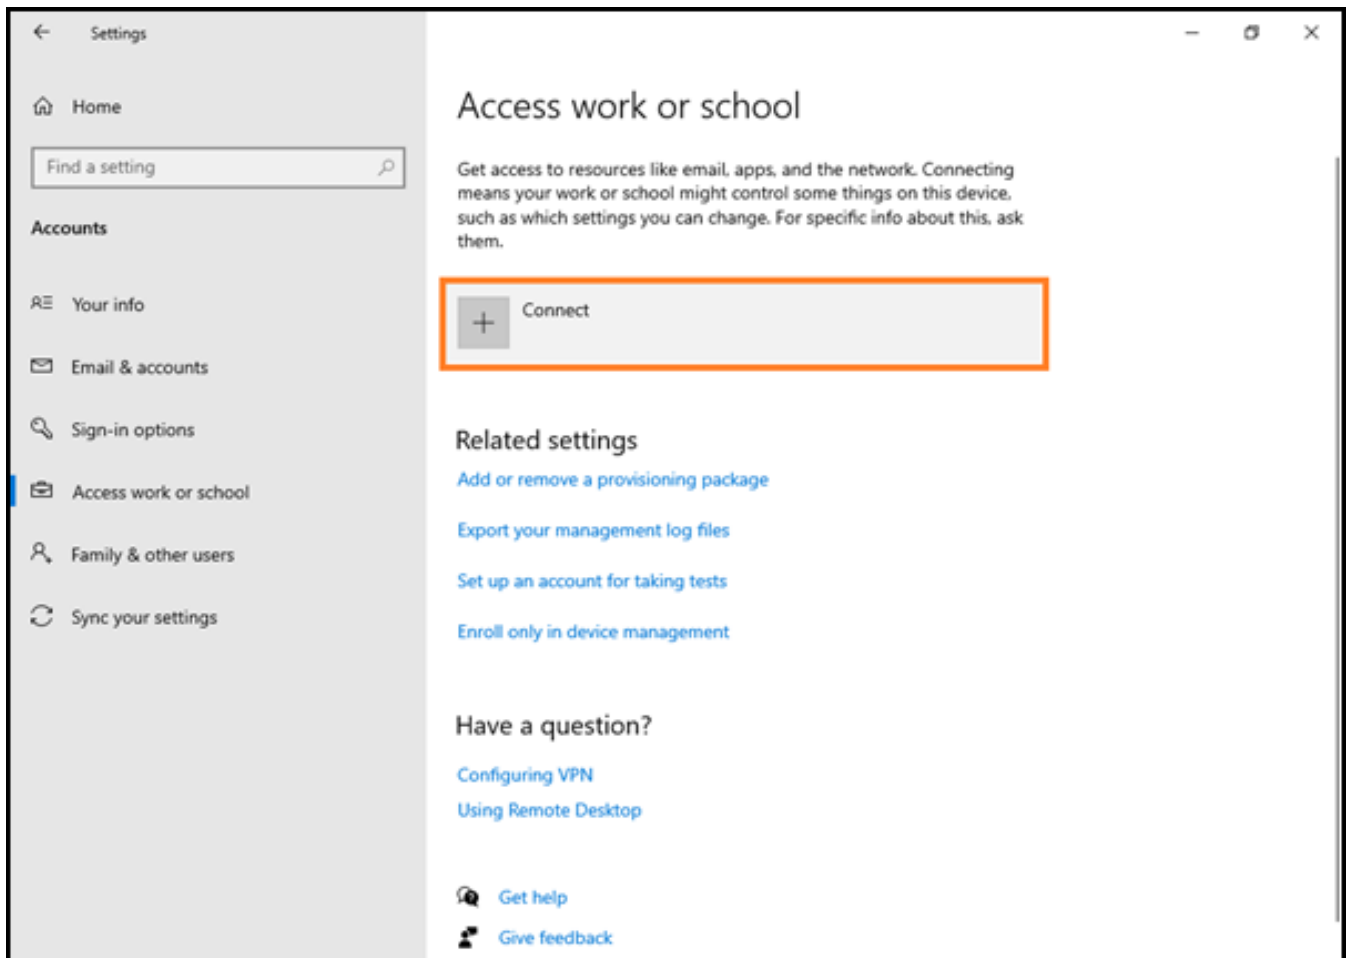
Settings

Home

Find a setting

Accounts

Your info

Email & accounts

Sign-in options

Access work or school

Family & other users

Sync your settings

Access work or school

Get access to resources like email, apps, and the network. Connecting means your work or school might control some things on this device, such as which settings you can change. For specific info about this, ask them.

Connect

Related settings

Add or remove a provisioning package

Export your management log files

Set up an account for taking tests

Enroll only in device management

Have a question?

Configuring VPN

Using Remote Desktop

Get help

Give feedback